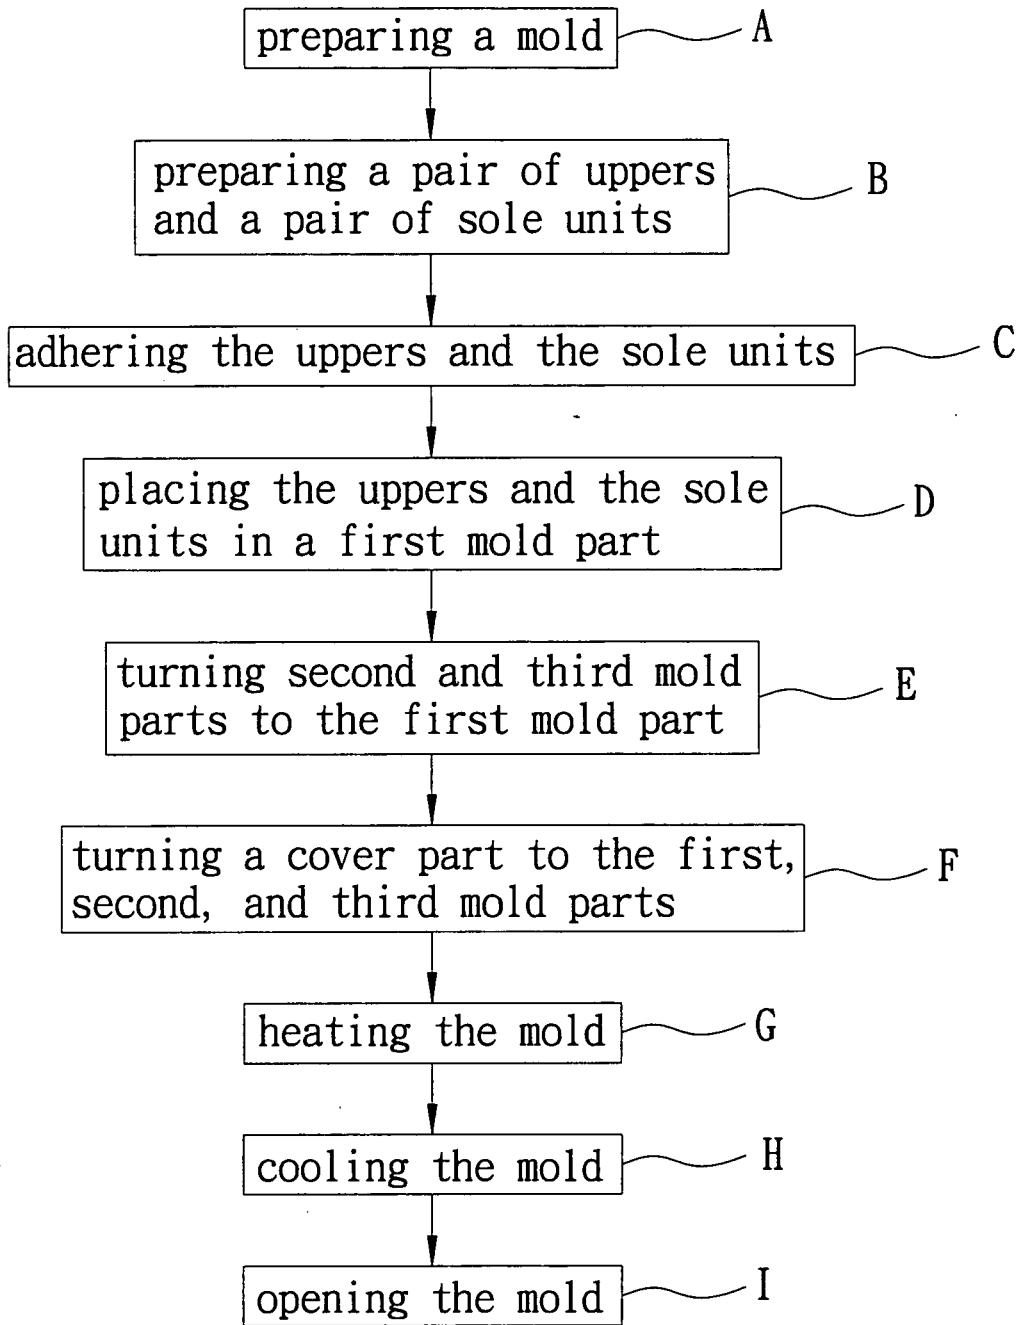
preparing a mold
A

preparing a pair of uppers and a pair of sole units
B

adhering the uppers and the sole units
C

placing the uppers and the sole units in a first mold part
D

turning second and third mold parts to the first mold part
E

turning a cover part to the first, second, and third mold parts
F

heating the mold
G

cooling the mold
H

opening the mold
I